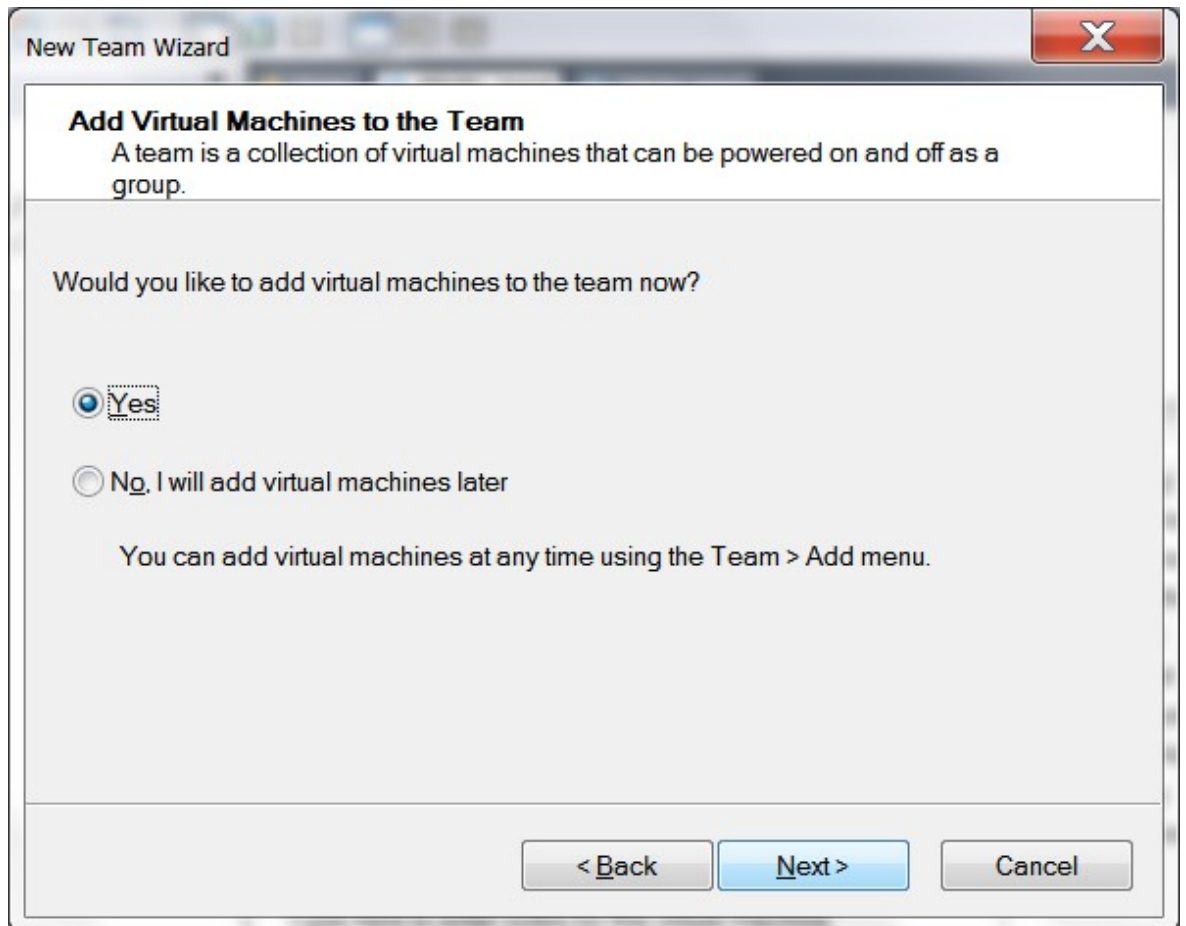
New Team Wizard

**Add Virtual Machines to the Team**
A team is a collection of virtual machines that can be powered on and off as a group.

Would you like to add virtual machines to the team now?

Yes

No, I will add virtual machines later

You can add virtual machines at any time using the Team > Add menu.

< Back    Next >    Cancel